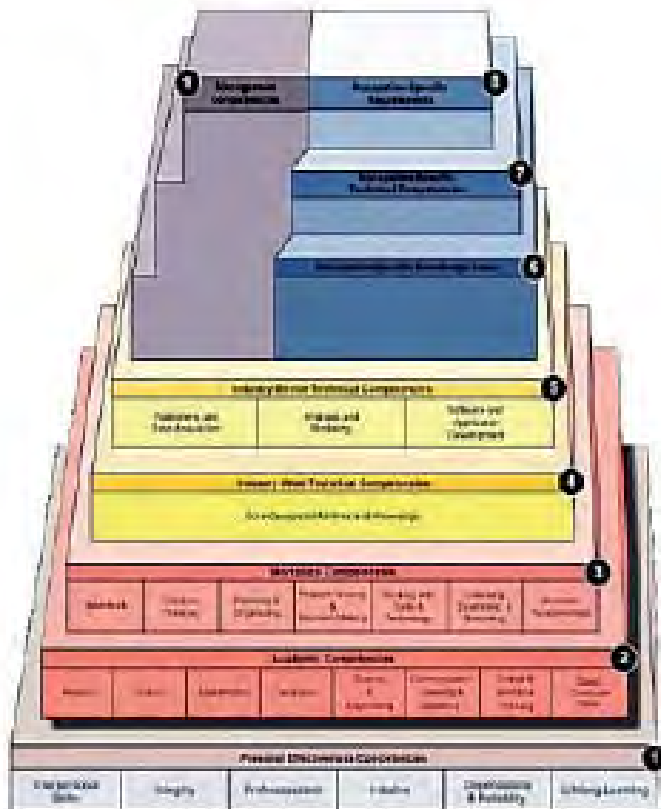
9 Occupational Competencies

8 Occupation-Specific Requirements

7 Occupation-Specific Technical Competencies

6 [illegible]

5 Industry-Sector Technical Competencies

Systems and Simulation | Analysis and Modeling | Software and Application Development

4 Industry-Wide Technical Competencies

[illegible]

3 Workplace Competencies

Teamwork | Creative Thinking | Planning & Organizing | Problem Solving & Decision Making | Working with Tools & Technology | Checking, Examining & Recording | Business Fundamentals

2 Academic Competencies

Reading | Writing | Mathematics | Science | Basic Computer Skills | Communication: Listening & Speaking | Critical & Analytical Thinking | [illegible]

1 Personal Effectiveness Competencies

Interpersonal Skills | Integrity | Professionalism | Initiative | Dependability & Reliability | Lifelong Learning